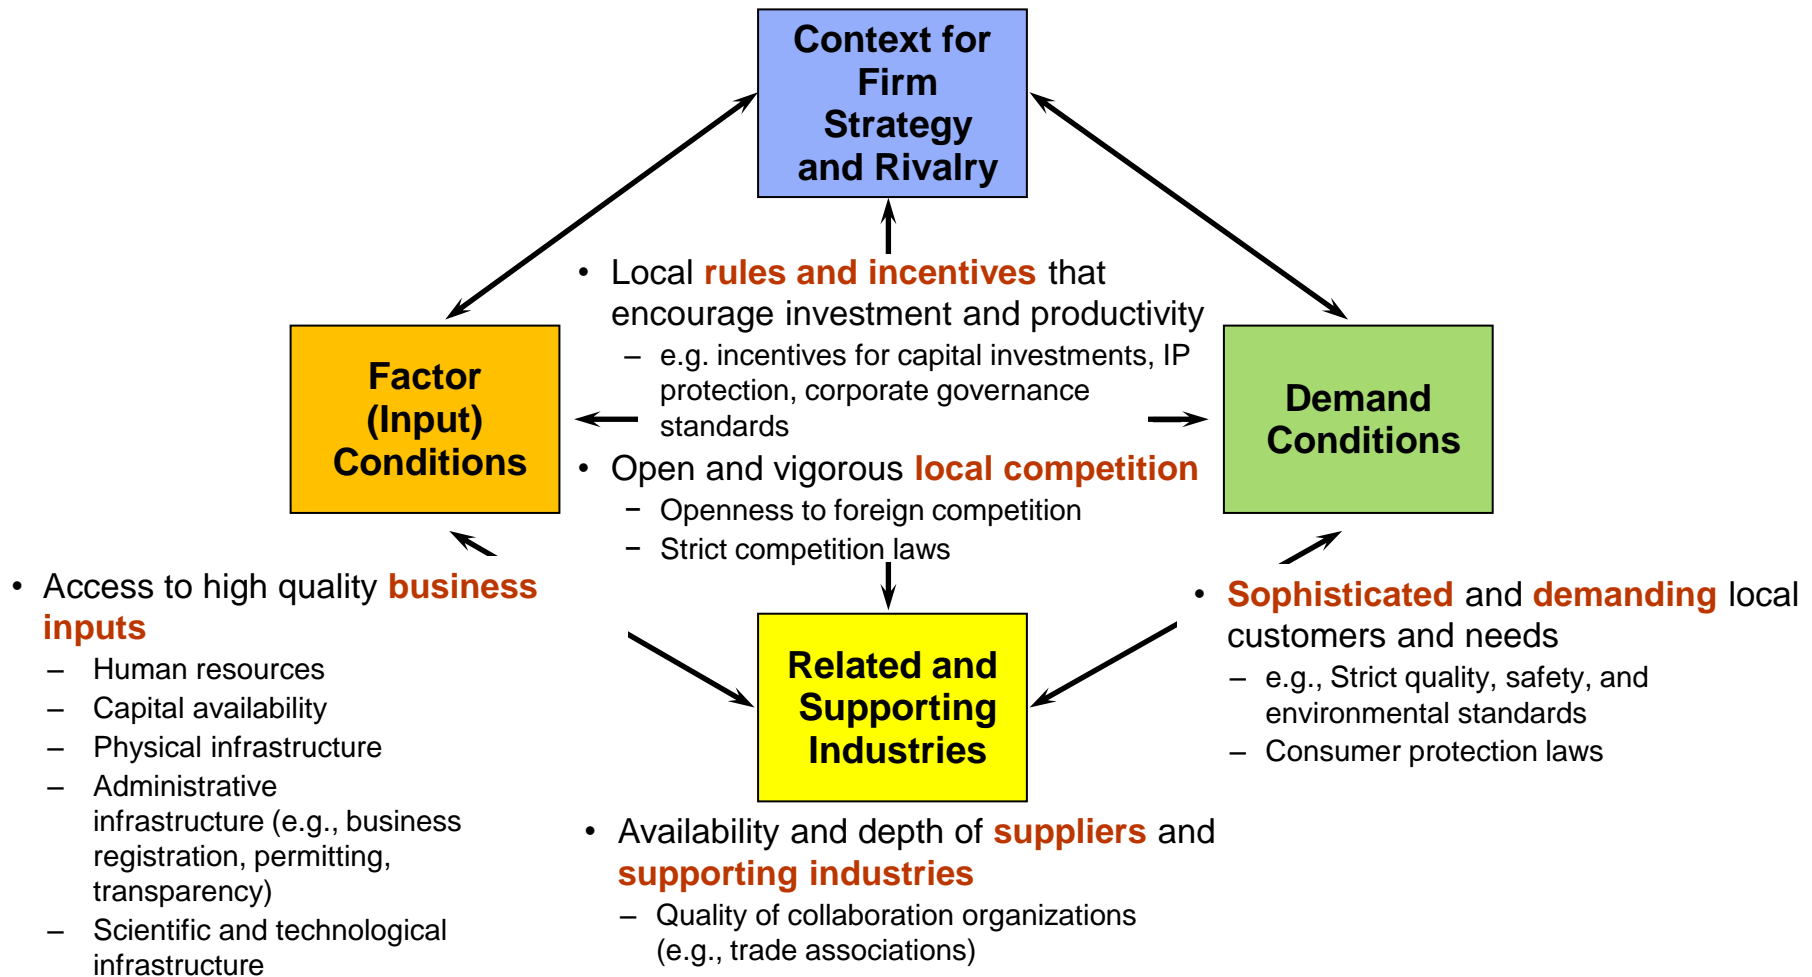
Context for Firm Strategy and Rivalry

• Local rules and incentives that encourage investment and productivity
– e.g. incentives for capital investments, IP protection, corporate governance standards
• Open and vigorous local competition
– Openness to foreign competition
– Strict competition laws

Factor (Input) Conditions

Demand Conditions

• Access to high quality business inputs
– Human resources
– Capital availability
– Physical infrastructure
– Administrative infrastructure (e.g., business registration, permitting, transparency)
– Scientific and technological infrastructure

Related and Supporting Industries

• Sophisticated and demanding local customers and needs
– e.g., Strict quality, safety, and environmental standards
– Consumer protection laws

• Availability and depth of suppliers and supporting industries
– Quality of collaboration organizations (e.g., trade associations)